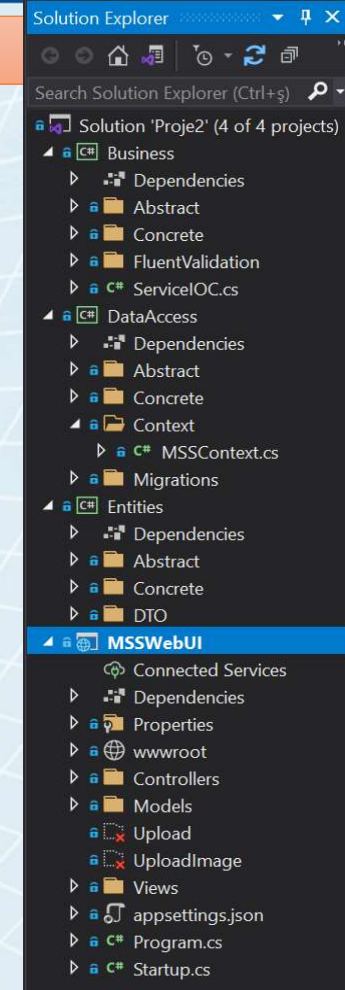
Solution Explorer

Search Solution Explorer (Ctrl+ş)

Solution 'Proje2' (4 of 4 projects)
C# Business
Dependencies
Abstract
Concrete
FluentValidation
C# ServiceIOC.cs
C# DataAccess
Dependencies
Abstract
Concrete
Context
C# MSSContext.cs
Migrations
C# Entities
Dependencies
Abstract
Concrete
DTO
MSSWebUI
Connected Services
Dependencies
Properties
wwwroot
Controllers
Models
Upload
UploadImage
Views
appsettings.json
C# Program.cs
C# Startup.cs